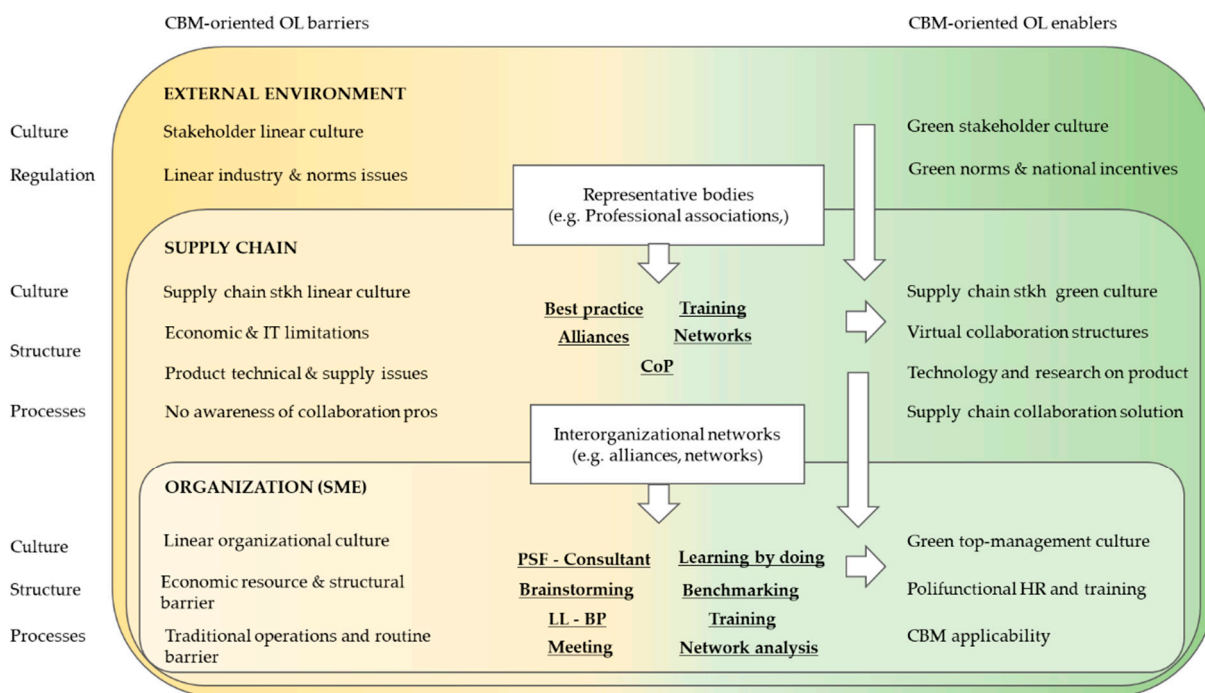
CBM-oriented OL barriers

CBM-oriented OL enablers

EXTERNAL ENVIRONMENT

Culture
Stakeholder linear culture
Green stakeholder culture

Regulation
Linear industry & norms issues
Green norms & national incentives

Representative bodies
(e.g. Professional associations,)

SUPPLY CHAIN

Culture
Supply chain stkh linear culture
Supply chain stkh green culture

Economic & IT limitations
Virtual collaboration structures

Structure
Product technical & supply issues
Technology and research on product

Processes
No awareness of collaboration pros
Supply chain collaboration solution

Best practice
Training
Alliances
Networks
CoP

Interorganizational networks
(e.g. alliances, networks)

ORGANIZATION (SME)

Culture
Linear organizational culture
Green top-management culture

Structure
Economic resource & structural barrier
Polifunctional HR and training

Processes
Traditional operations and routine barrier
CBM applicability

PSF - Consultant
Learning by doing
Brainstorming
Benchmarking
LL - BP
Training
Meeting
Network analysis